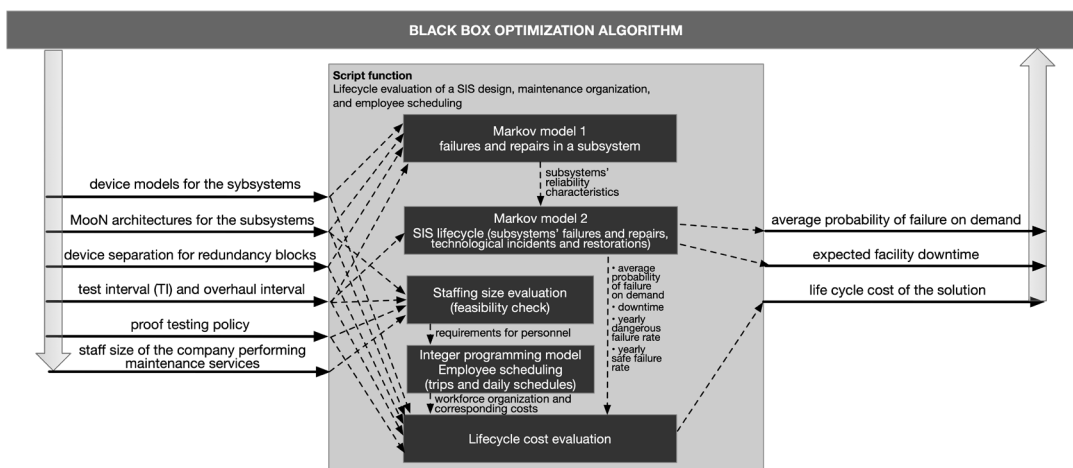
BLACK BOX OPTIMIZATION ALGORITHM

Script function
Lifecycle evaluation of a SIS design, maintenance organization, and employee scheduling

Markov model 1
failures and repairs in a subsystem

subsystems' reliability characteristics

Markov model 2
SIS lifecycle (subsystems' failures and repairs, technological incidents and restorations)

Staffing size evaluation
(feasibility check)

requirements for personnel

Integer programming model
Employee scheduling
(trips and daily schedules)

workforce organization and corresponding costs

Lifecycle cost evaluation

• average probability of failure on demand
• downtime
• yearly dangerous failure rate
• yearly safe failure rate

device models for the sybsystems

MooN architectures for the subsystems

device separation for redundancy blocks

test interval (TI) and overhaul interval

proof testing policy

staff size of the company performing maintenance services

average probability of failure on demand

expected facility downtime

life cycle cost of the solution